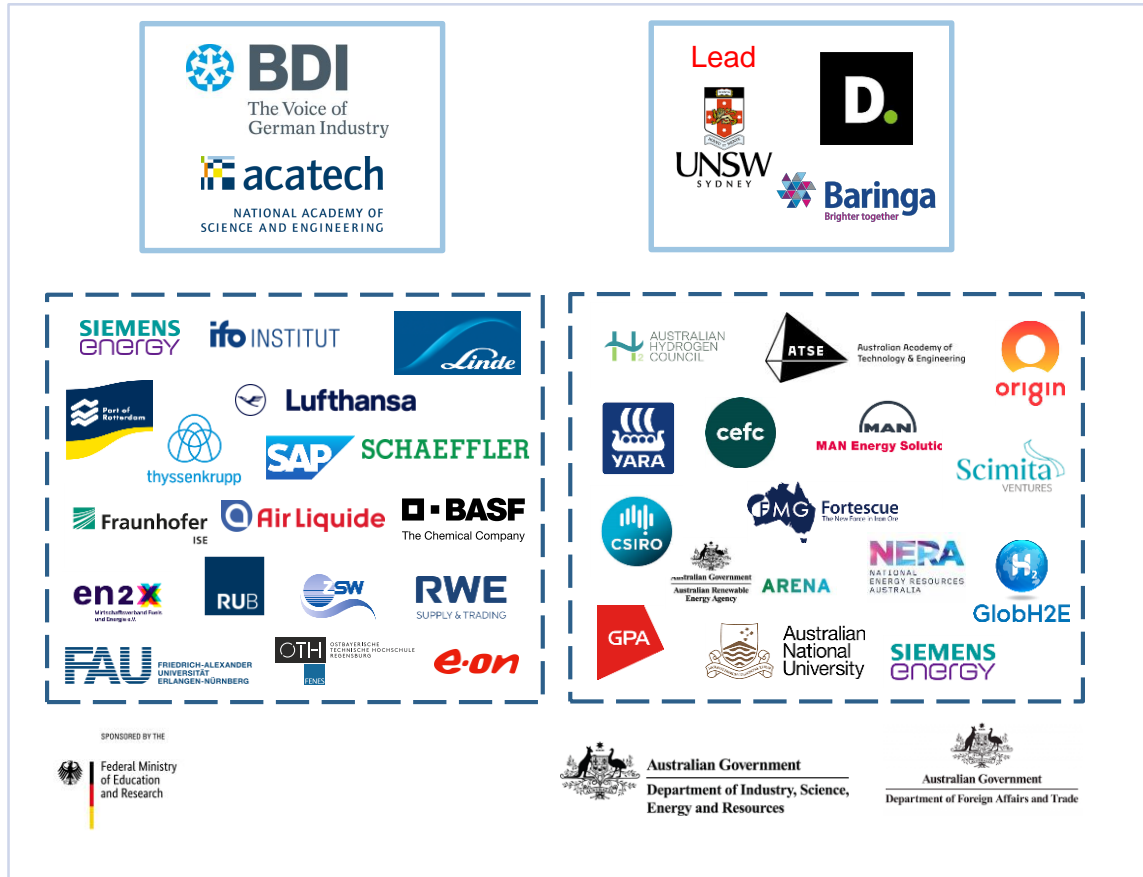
BDI
The Voice of German Industry

acatech
NATIONAL ACADEMY OF SCIENCE AND ENGINEERING

Lead

UNSW SYDNEY

D.

Baringa
Brighter together

SIEMENS energy

ifo INSTITUT

Linde

Port of Rotterdam

Lufthansa

thyssenkrupp

SAP

SCHAEFFLER

Fraunhofer ISE

Air Liquide

BASF
The Chemical Company

en2x
Wirtschaftsverband Fuels und Energie e.V.

RUB

ZSW

RWE
SUPPLY & TRADING

FAU FRIEDRICH-ALEXANDER UNIVERSITÄT ERLANGEN-NÜRNBERG

OTH OSTBAYERISCHE TECHNISCHE HOCHSCHULE REGENSBURG
FENES

e·on

AUSTRALIAN HYDROGEN COUNCIL

ATSE
Australian Academy of Technology & Engineering

origin

YARA

cefc

MAN
MAN Energy Solutio

Scimita
VENTURES

CSIRO

FMG Fortescue
The New Force in Iron Ore

Australian Government
Australian Renewable Energy Agency

ARENA

NERA
NATIONAL ENERGY RESOURCES AUSTRALIA

GlobH2E

GPA

Australian National University

SIEMENS energy

SPONSORED BY THE

Federal Ministry of Education and Research

Australian Government
Department of Industry, Science, Energy and Resources

Australian Government
Department of Foreign Affairs and Trade